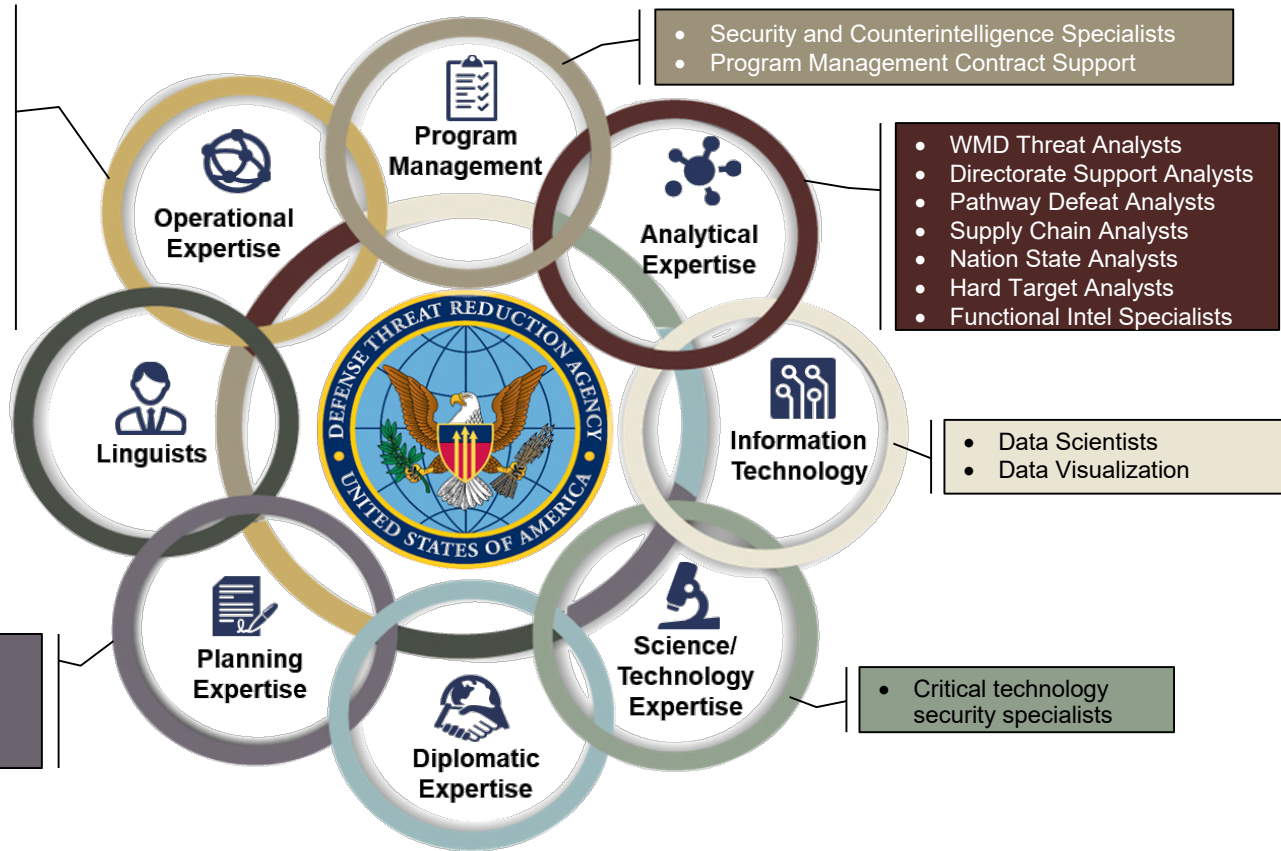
- Security and Counterintelligence Specialists
- Program Management Contract Support

Program Management

Operational Expertise

Analytical Expertise

- WMD Threat Analysts
- Directorate Support Analysts
- Pathway Defeat Analysts
- Supply Chain Analysts
- Nation State Analysts
- Hard Target Analysts
- Functional Intel Specialists

DEFENSE THREAT REDUCTION AGENCY
UNITED STATES OF AMERICA

Linguists

Information Technology

- Data Scientists
- Data Visualization

Planning Expertise

Science/ Technology Expertise

- Critical technology security specialists

Diplomatic Expertise